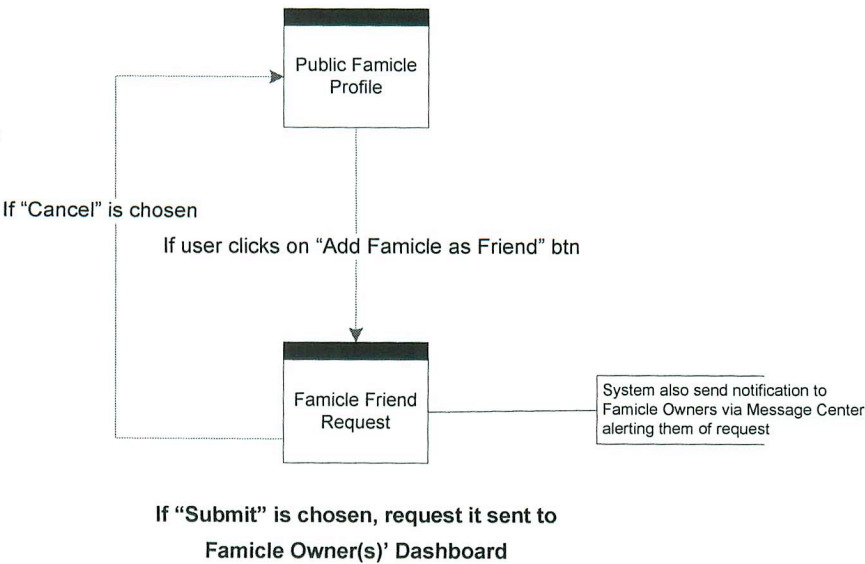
Public Famicle Profile

If "Cancel" is chosen

If user clicks on "Add Famicle as Friend" btn

Famicle Friend Request

System also send notification to Famicle Owners via Message Center alerting them of request

If "Submit" is chosen, request it sent to Famicle Owner(s)' Dashboard